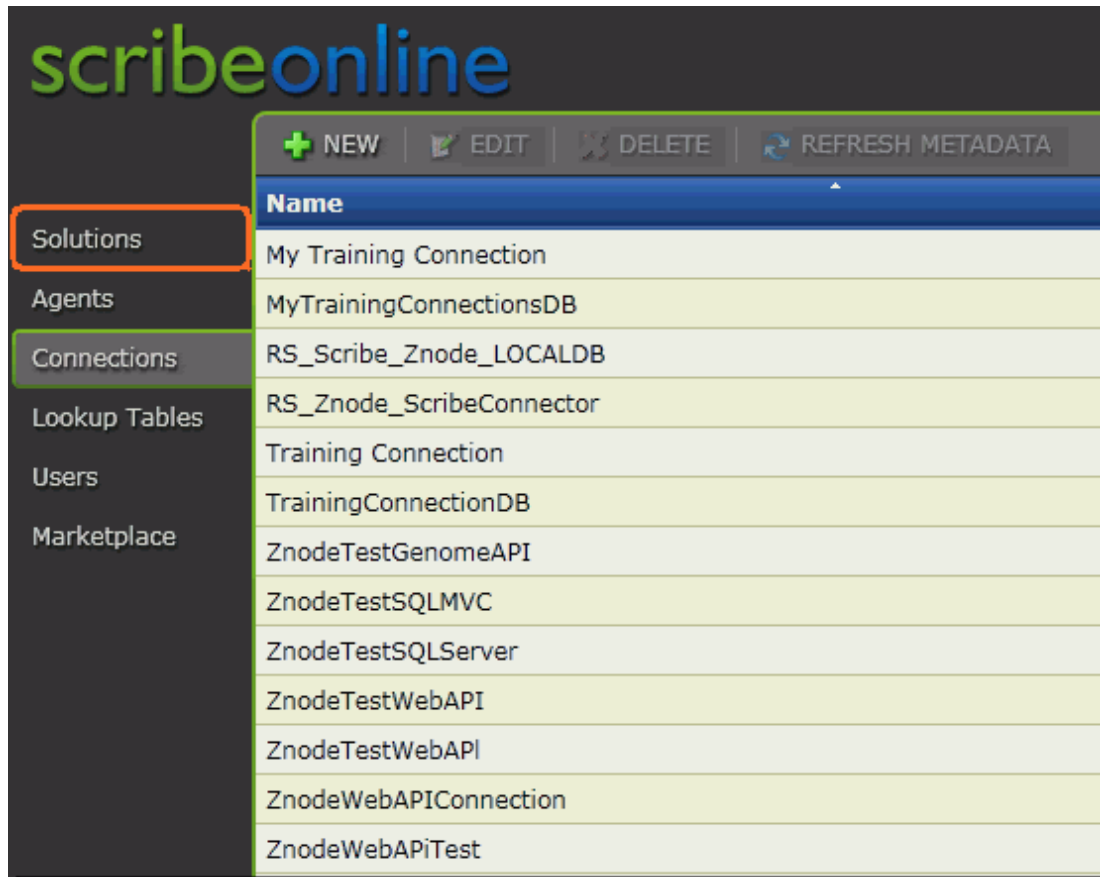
scribeonline

NEW EDIT DELETE REFRESH METADATA

Solutions
Agents
Connections
Lookup Tables
Users
Marketplace

| Name |
|---|
| My Training Connection |
| MyTrainingConnectionsDB |
| RS_Scribe_Znode_LOCALDB |
| RS_Znode_ScribeConnector |
| Training Connection |
| TrainingConnectionDB |
| ZnodeTestGenomeAPI |
| ZnodeTestSQLMVC |
| ZnodeTestSQLServer |
| ZnodeTestWebAPI |
| ZnodeTestWebAPl |
| ZnodeWebAPIConnection |
| ZnodeWebAPiTest |